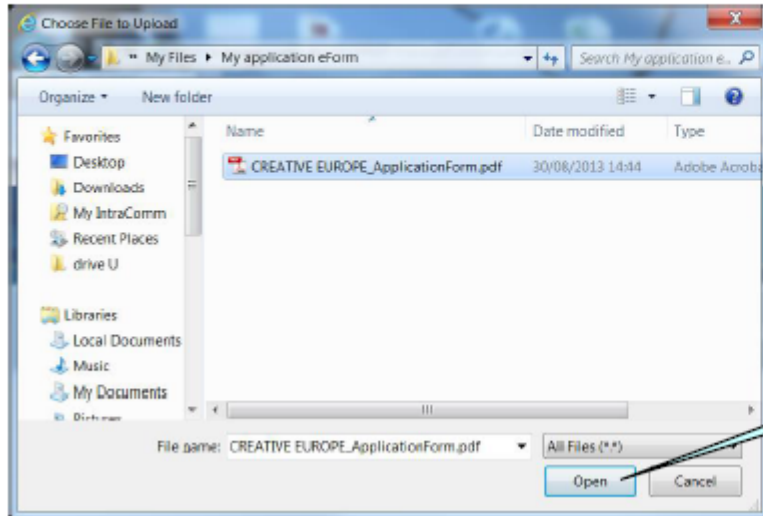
Choose File to Upload

« My Files ▸ My application eForm

Search My application e...

Organize ▾ New folder

Favorites
Desktop
Downloads
My IntraComm
Recent Places
drive U

Libraries
Local Documents
Music
My Documents
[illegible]

| Name | Date modified | Type |
|---|---|---|
| CREATIVE EUROPE_ApplicationForm.pdf | 30/08/2013 14:44 | Adobe Acroba |

File name: CREATIVE EUROPE_ApplicationForm.pdf

All Files (*.*)

Open

Cancel